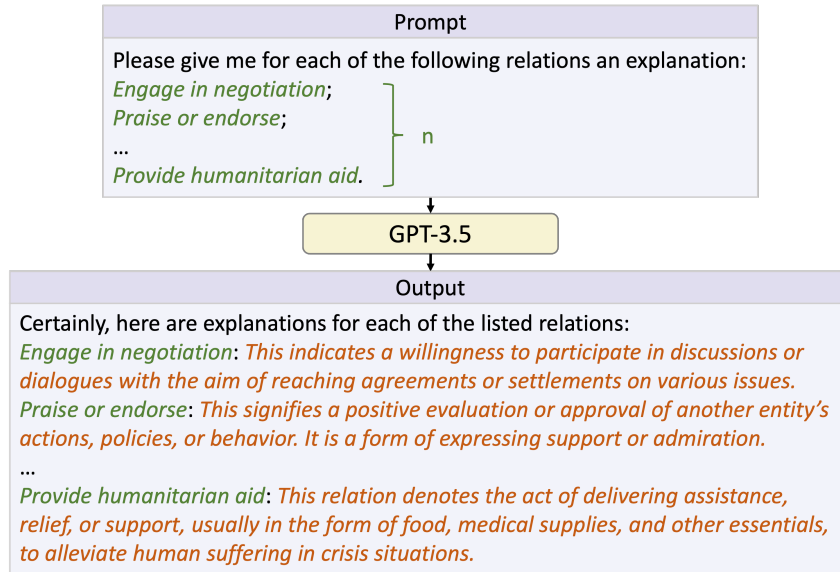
Prompt

Please give me for each of the following relations an explanation:
Engage in negotiation;
Praise or endorse;
…
Provide humanitarian aid.

n

GPT-3.5

Output

Certainly, here are explanations for each of the listed relations:
Engage in negotiation: This indicates a willingness to participate in discussions or dialogues with the aim of reaching agreements or settlements on various issues.
Praise or endorse: This signifies a positive evaluation or approval of another entity's actions, policies, or behavior. It is a form of expressing support or admiration.
…
Provide humanitarian aid: This relation denotes the act of delivering assistance, relief, or support, usually in the form of food, medical supplies, and other essentials, to alleviate human suffering in crisis situations.